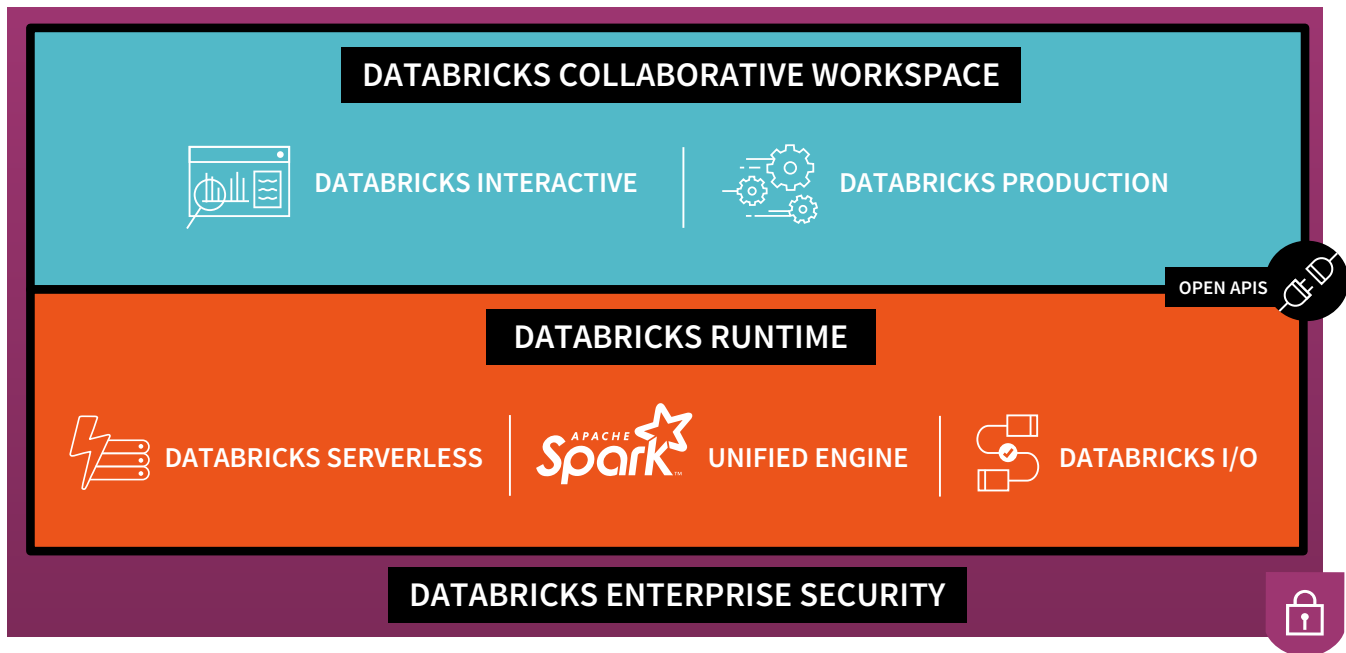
DATABRICKS COLLABORATIVE WORKSPACE

DATABRICKS INTERACTIVE

DATABRICKS PRODUCTION

OPEN APIS

DATABRICKS RUNTIME

DATABRICKS SERVERLESS

APACHE Spark™

UNIFIED ENGINE

DATABRICKS I/O

DATABRICKS ENTERPRISE SECURITY